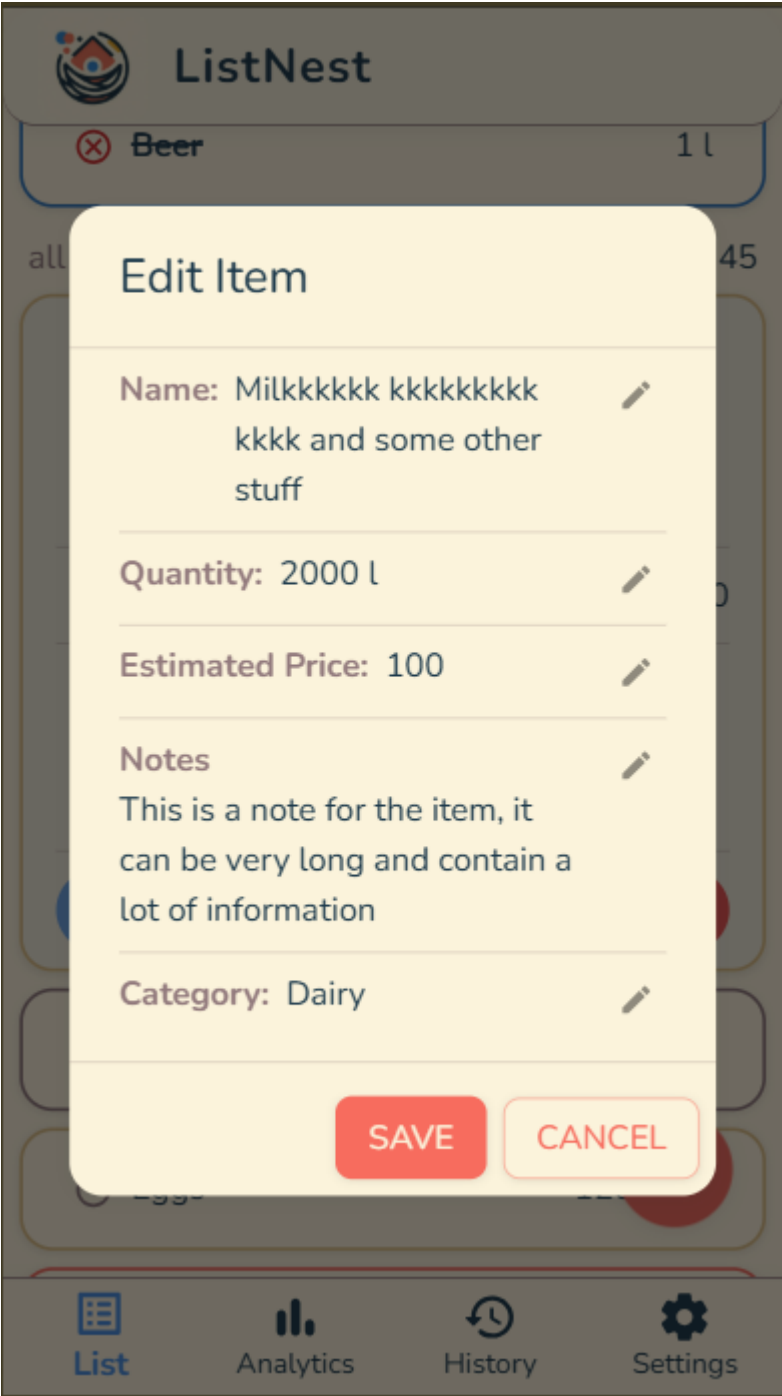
ListNest

Beer 1 l

all 45

Edit Item

Name: Milkkkkkk kkkkkkkkk kkkk and some other stuff

Quantity: 2000 l

Estimated Price: 100

Notes
This is a note for the item, it can be very long and contain a lot of information

Category: Dairy

SAVE CANCEL

Eggs 12

List Analytics History Settings